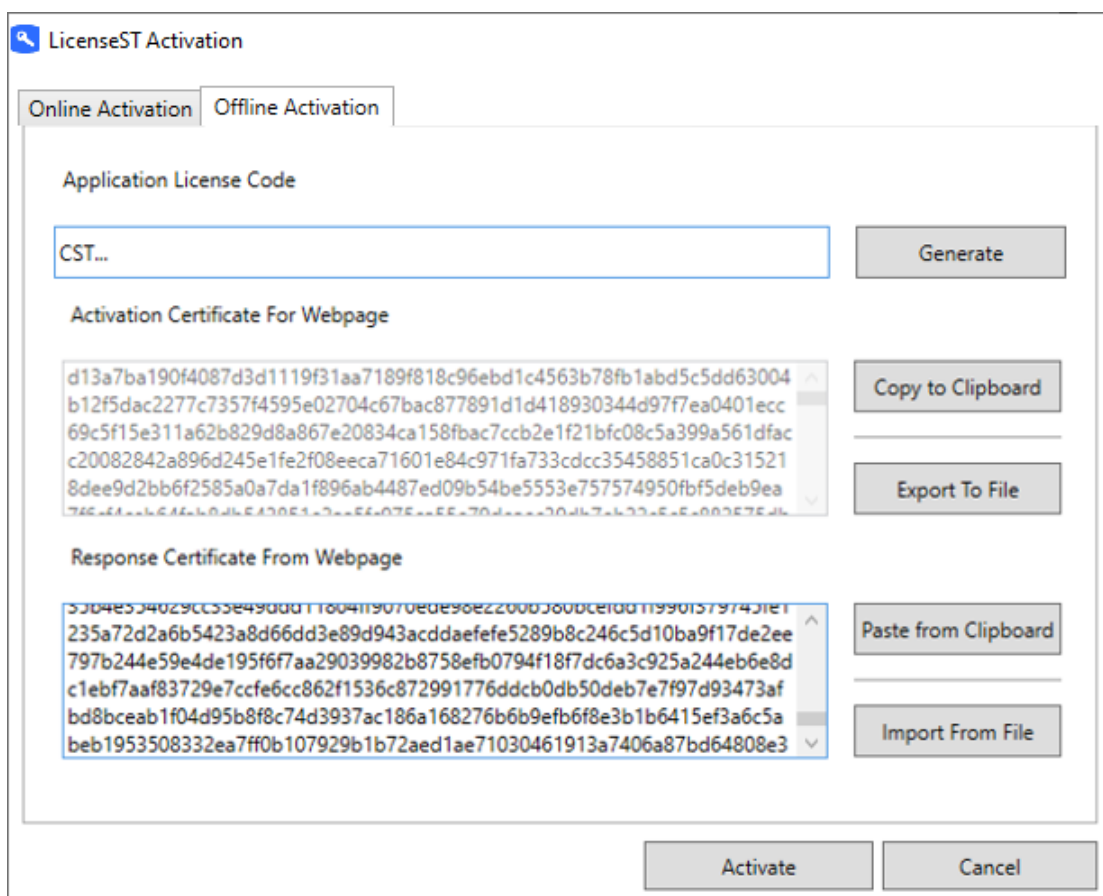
LicenseST Activation

Online Activation
Offline Activation

Application License Code

CST...

Generate

Activation Certificate For Webpage

d13a7ba190f4087d3d1119f31aa7189f818c96ebd1c4563b78fb1abd5c5dd63004
b12f5dac2277c7357f4595e02704c67bac877891d1d418930344d97f7ea0401ecc
69c5f15e311a62b829d8a867e20834ca158fbac7ccb2e1f21bfc08c5a399a561dfac
c20082842a896d245e1fe2f08eeca71601e84c971fa733cdcc35458851ca0c31521
8dee9d2bb6f2585a0a7da1f896ab4487ed09b54be5553e757574950fbf5deb9ea
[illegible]

Copy to Clipboard

Export To File

Response Certificate From Webpage

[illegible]
235a72d2a6b5423a8d66dd3e89d943acddaefefe5289b8c246c5d10ba9f17de2ee
797b244e59e4de195f6f7aa29039982b8758efb0794f18f7dc6a3c925a244eb6e8d
c1ebf7aaf83729e7ccfe6cc862f1536c872991776ddcb0db50deb7e7f97d93473af
bd8bceab1f04d95b8f8c74d3937ac186a168276b6b9efb6f8e3b1b6415ef3a6c5a
beb1953508332ea7ff0b107929b1b72aed1ae71030461913a7406a87bd64808e3

Paste from Clipboard

Import From File

Activate

Cancel